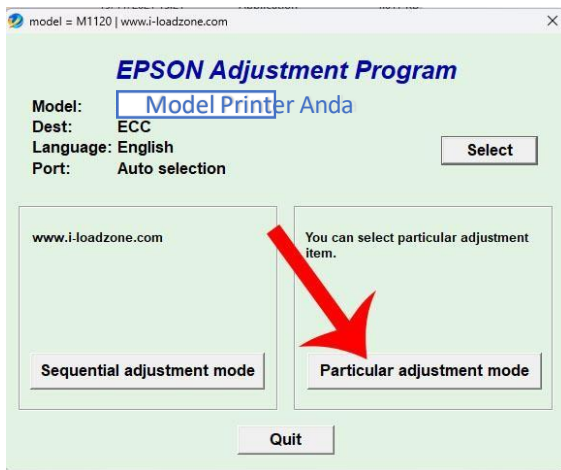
model = M1120 | www.i-loadzone.com

EPSON Adjustment Program

Model: Model Printer Anda
Dest: ECC
Language: English
Port: Auto selection

Select

www.i-loadzone.com

You can select particular adjustment item.

Sequential adjustment mode

Particular adjustment mode

Quit